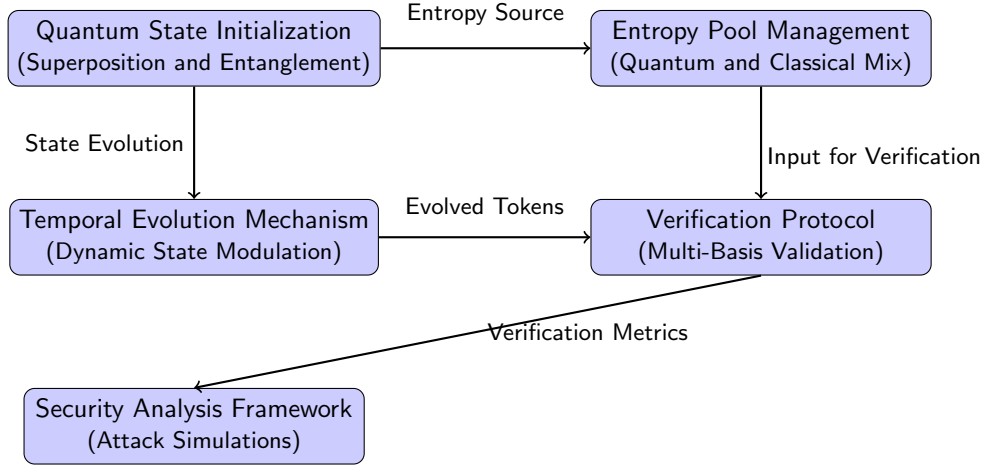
Quantum State Initialization
(Superposition and Entanglement)

Entropy Source

Entropy Pool Management
(Quantum and Classical Mix)

State Evolution

Input for Verification

Temporal Evolution Mechanism
(Dynamic State Modulation)

Evolved Tokens

Verification Protocol
(Multi-Basis Validation)

Verification Metrics

Security Analysis Framework
(Attack Simulations)